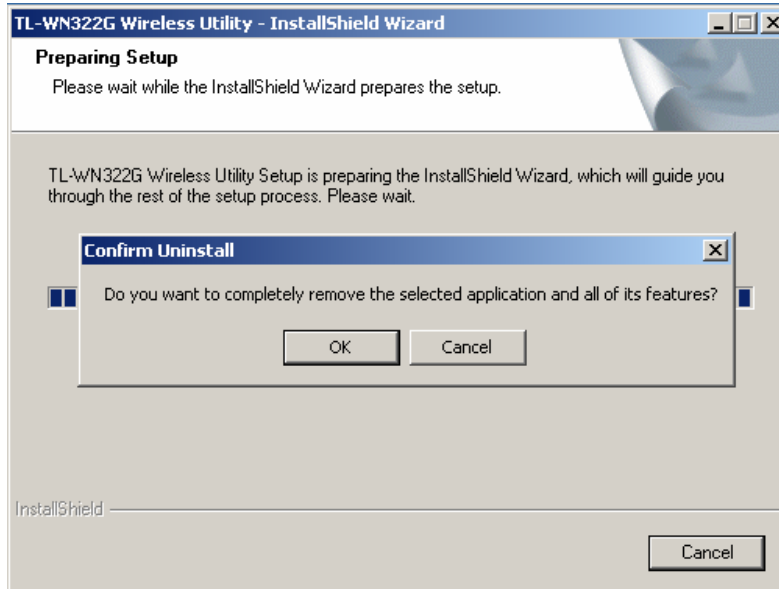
TL-WN322G Wireless Utility - InstallShield Wizard

Preparing Setup

Please wait while the InstallShield Wizard prepares the setup.

TL-WN322G Wireless Utility Setup is preparing the InstallShield Wizard, which will guide you through the rest of the setup process. Please wait.

Confirm Uninstall

Do you want to completely remove the selected application and all of its features?

OK

Cancel

InstallShield

Cancel